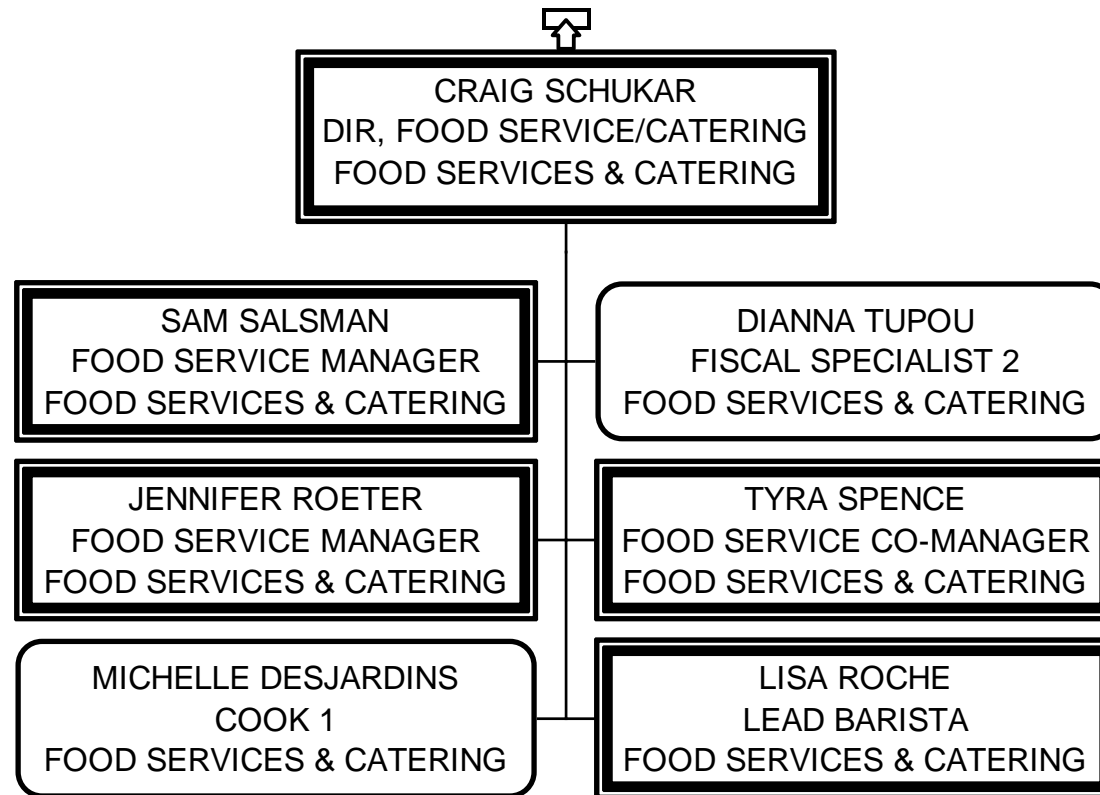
CRAIG SCHUKAR
DIR, FOOD SERVICE/CATERING
FOOD SERVICES & CATERING

SAM SALSMAN
FOOD SERVICE MANAGER
FOOD SERVICES & CATERING

DIANNA TUPOU
FISCAL SPECIALIST 2
FOOD SERVICES & CATERING

JENNIFER ROETER
FOOD SERVICE MANAGER
FOOD SERVICES & CATERING

TYRA SPENCE
FOOD SERVICE CO-MANAGER
FOOD SERVICES & CATERING

MICHELLE DESJARDINS
COOK 1
FOOD SERVICES & CATERING

LISA ROCHE
LEAD BARISTA
FOOD SERVICES & CATERING